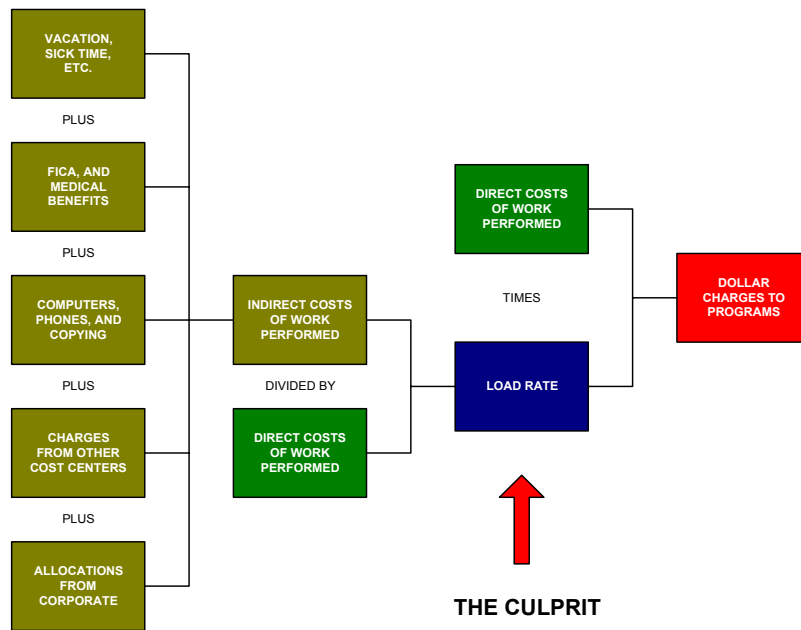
VACATION, SICK TIME, ETC.

PLUS

FICA, AND MEDICAL BENEFITS

PLUS

COMPUTERS, PHONES, AND COPYING

PLUS

CHARGES FROM OTHER COST CENTERS

PLUS

ALLOCATIONS FROM CORPORATE

INDIRECT COSTS OF WORK PERFORMED

DIVIDED BY

DIRECT COSTS OF WORK PERFORMED

DIRECT COSTS OF WORK PERFORMED

TIMES

LOAD RATE

DOLLAR CHARGES TO PROGRAMS

THE CULPRIT